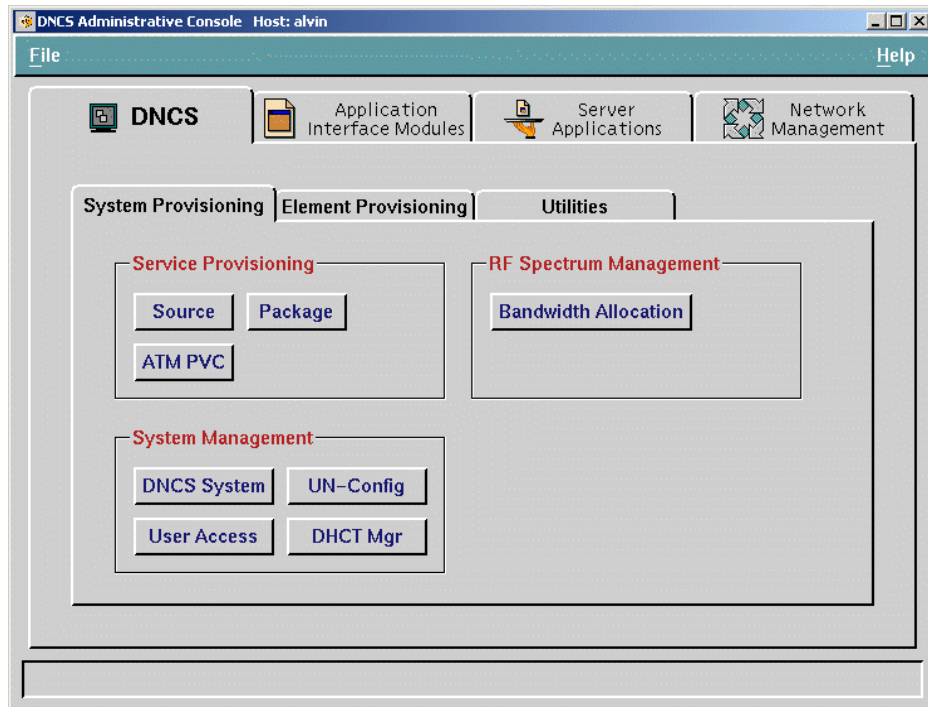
DNCS Administrative Console Host: alvin

File

Help

DNCS

Application Interface Modules

Server Applications

Network Management

System Provisioning

Element Provisioning

Utilities

Service Provisioning

Source

Package

ATM PVC

RF Spectrum Management

Bandwidth Allocation

System Management

DNCS System

UN-Config

User Access

DHCT Mgr